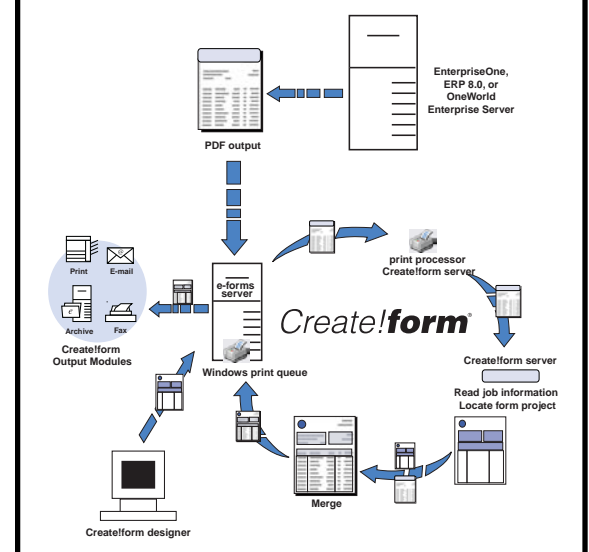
EnterpriseOne, ERP 8.0, or OneWorld Enterprise Server

PDF output

Print
E-mail
Archive
Fax

Create!form Output Modules

e-forms server

Windows print queue

print processor Create!form server

Create!form®

Create!form server

Read job information
Locate form project

Merge

Create!form designer